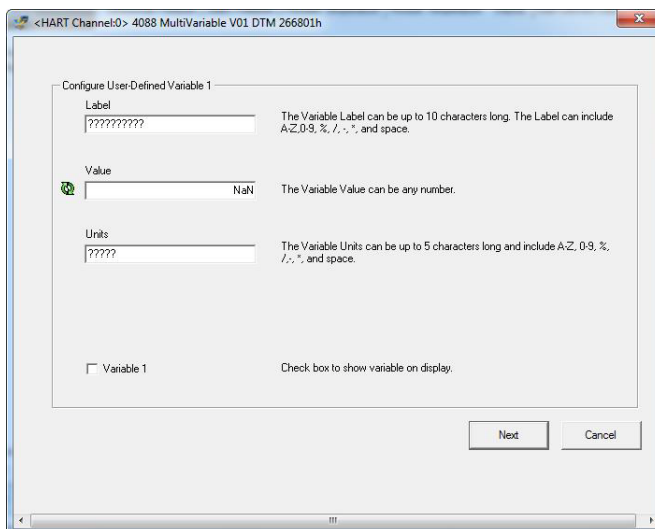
<HART Channel:0> 4088 MultiVariable V01 DTM 266801h

Configure User-Defined Variable 1

Label

??????????

The Variable Label can be up to 10 characters long. The Label can include A-Z,0-9, %, /, -, *, and space.

Value

NaN

The Variable Value can be any number.

Units

?????

The Variable Units can be up to 5 characters long and include A-Z, 0-9, %, /,-, *, and space.

Variable 1

Check box to show variable on display.

Next

Cancel